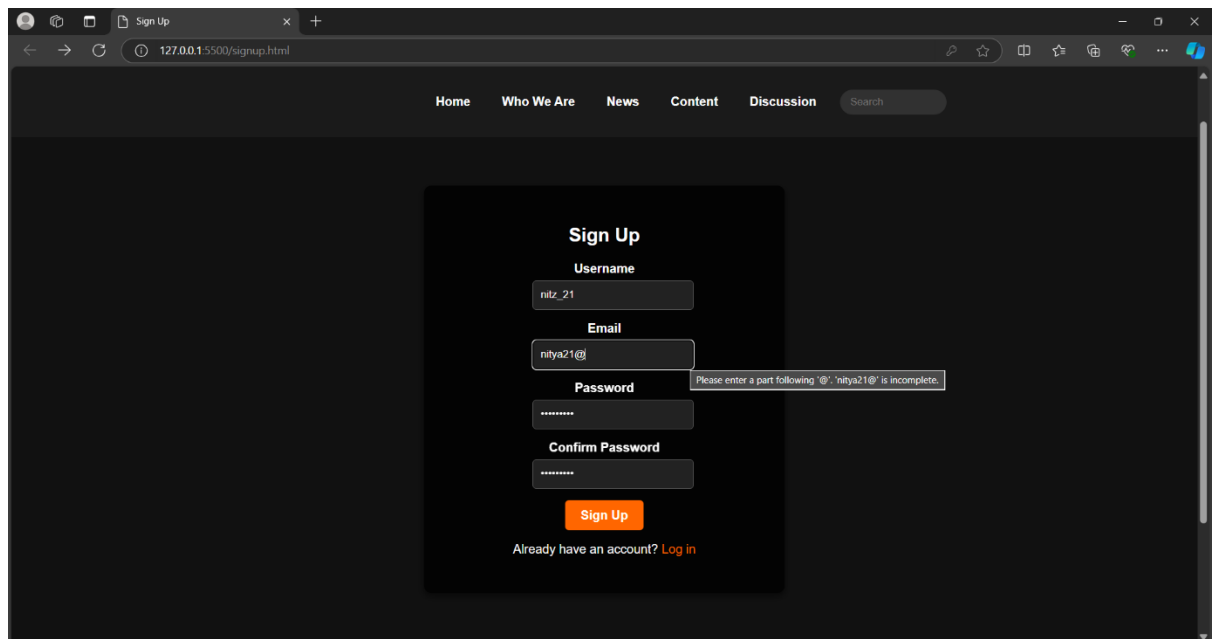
Sign Up

127.0.0.1:5500/signup.html

Home Who We Are News Content Discussion Search

Sign Up

Username

nitz_21

Email

nitya21@

Please enter a part following '@'. 'nitya21@' is incomplete.

Password

•••••••••

Confirm Password

•••••••••

Sign Up

Already have an account? Log in